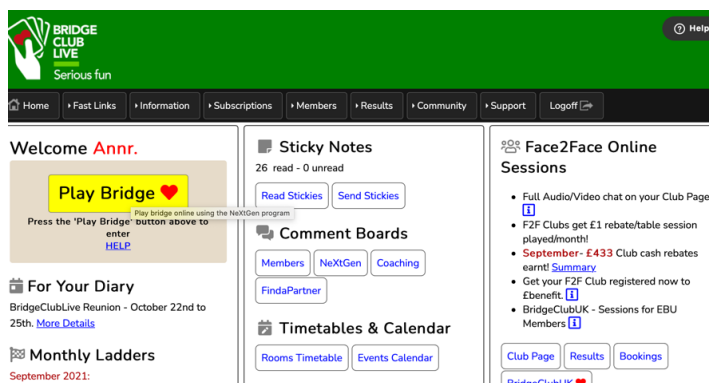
BRIDGE CLUB LIVE
Serious fun

Help

Home
Fast Links
Information
Subscriptions
Members
Results
Community
Support
Logoff

Welcome Annr.

Play Bridge ♥
Play bridge online using the NeXtGen program
Press the 'Play Bridge' button above to enter
HELP

For Your Diary
BridgeClubLive Reunion - October 22nd to 25th. More Details

Monthly Ladders
September 2021:

Sticky Notes
26 read - 0 unread
Read Stickies
Send Stickies

Comment Boards
Members
NeXtGen
Coaching
FindaPartner

Timetables & Calendar
Rooms Timetable
Events Calendar

Face2Face Online Sessions

- Full Audio/Video chat on your Club Page i
- F2F Clubs get £1 rebate/table session played/month!
- September- £433 Club cash rebates earnt! Summary
- Get your F2F Club registered now to £benefit. i
- BridgeClubUK - Sessions for EBU Members i

Club Page
Results
Bookings
BridgeClubUK ♥